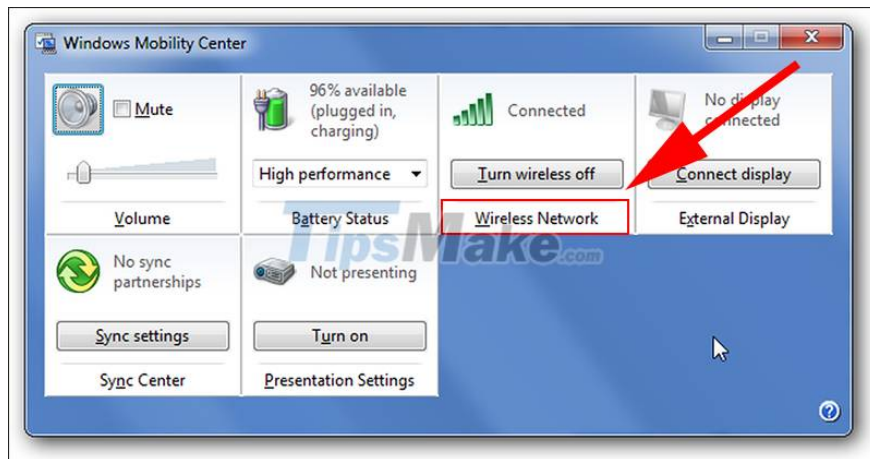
Windows Mobility Center

Mute

Volume

96% available (plugged in, charging)

High performance

Battery Status

Connected

Turn wireless off

Wireless Network

No display connected

Connect display

External Display

No sync partnerships

Sync settings

Sync Center

Not presenting

Turn on

Presentation Settings

TipsMake.com